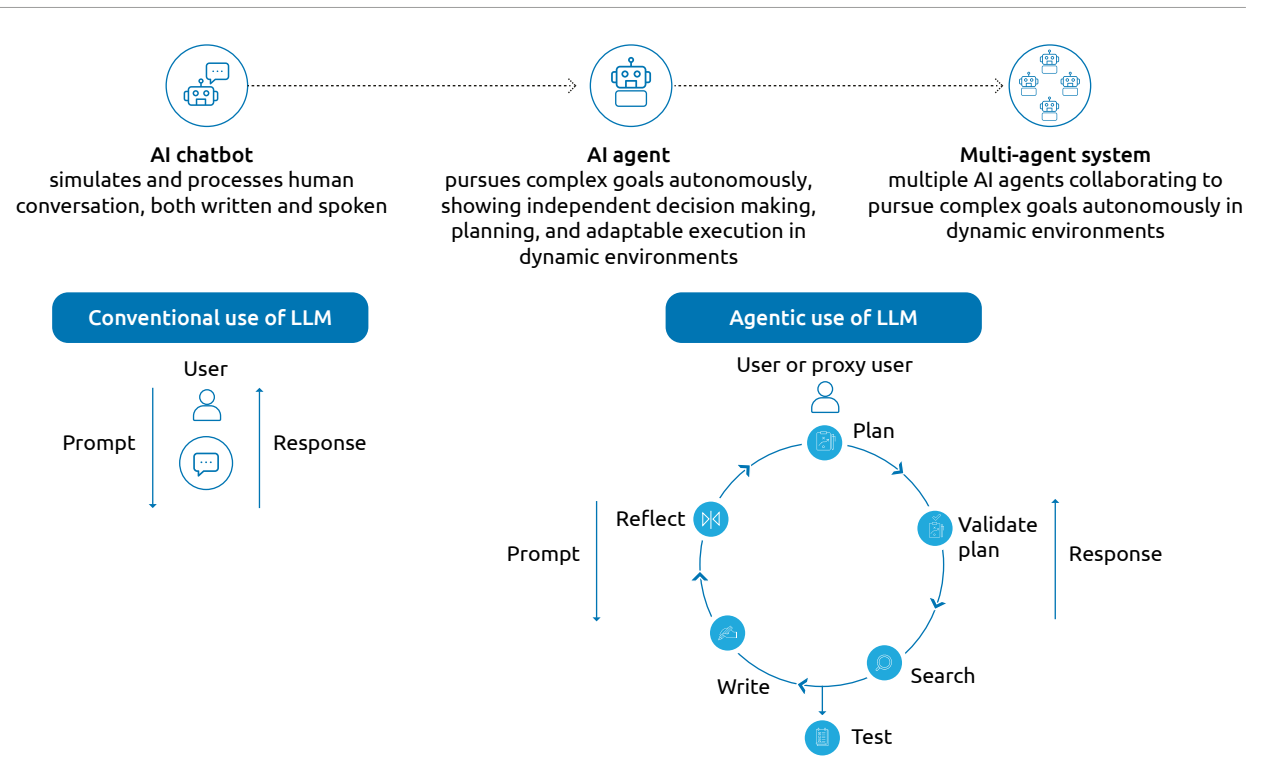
**AI chatbot**
simulates and processes human conversation, both written and spoken

**AI agent**
pursues complex goals autonomously, showing independent decision making, planning, and adaptable execution in dynamic environments

**Multi-agent system**
multiple AI agents collaborating to pursue complex goals autonomously in dynamic environments

Conventional use of LLM

User

Prompt

Response

Agentic use of LLM

User or proxy user

Plan

Validate plan

Search

Test

Write

Reflect

Prompt

Response